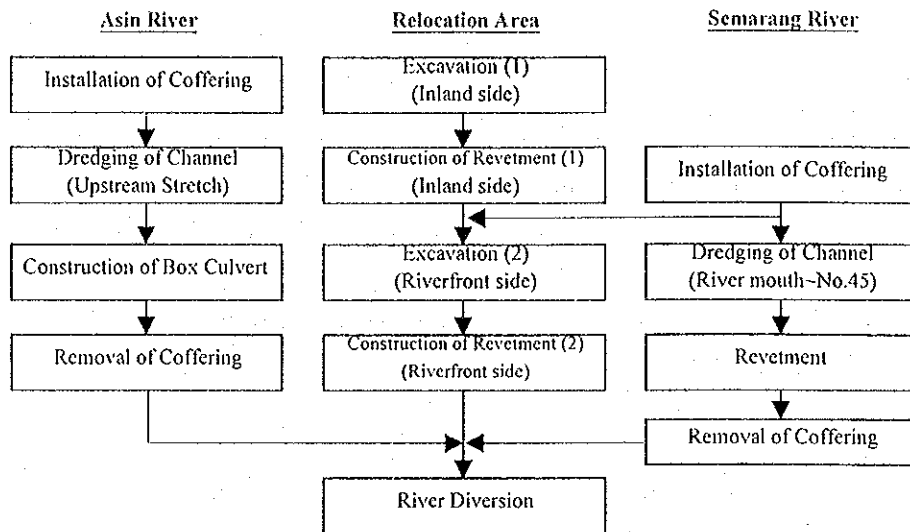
Asin River

Installation of Coffering

Dredging of Channel (Upstream Stretch)

Construction of Box Culvert

Removal of Coffering

Relocation Area

Excavation (1) (Inland side)

Construction of Revetment (1) (Inland side)

Excavation (2) (Riverfront side)

Construction of Revetment (2) (Riverfront side)

River Diversion

Semarang River

Installation of Coffering

Dredging of Channel (River mouth~No.45)

Revetment

Removal of Coffering